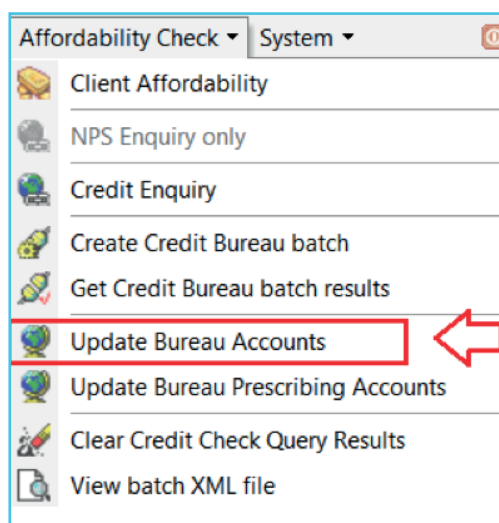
Affordability Check ▾ System ▾

Client Affordability

NPS Enquiry only

Credit Enquiry

Create Credit Bureau batch

Get Credit Bureau batch results

Update Bureau Accounts

Update Bureau Prescribing Accounts

Clear Credit Check Query Results

View batch XML file